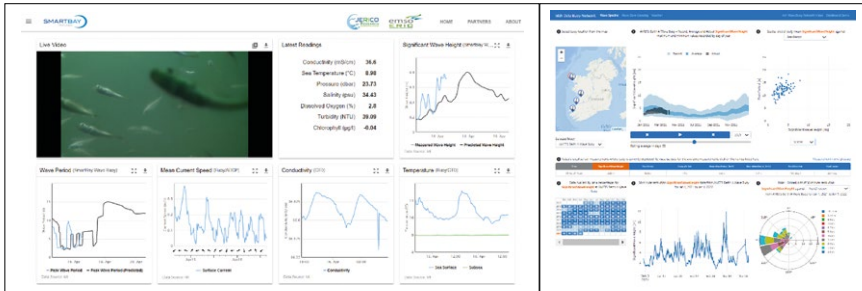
SMARTBAY

HOME PARTNERS ABOUT

Live Video

Latest Readings

| | |
|---|---|
| Conductivity (mS/cm) | 34.6 |
| Sea Temperature (°C) | 8.98 |
| Pressure (dbar) | 23.73 |
| Salinity (psu) | 34.43 |
| Dissolved Oxygen (%) | 2.8 |
| Turbidity (NTU) | 39.09 |
| Chlorophyll (µg/l) | -0.04 |

Significant Wave Height

Measured Wave Height — Predicted Wave Height

Wave Period

Peak Wave Period — Peak Wave Period (Predicted)

Mean Current Speed

Surface Current

Conductivity

Conductivity

Temperature

Sea Surface — Subsea

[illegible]